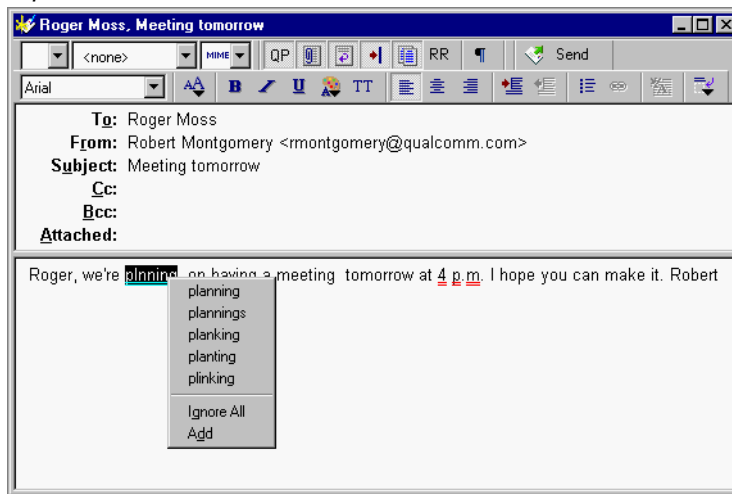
Roger Moss, Meeting tomorrow

<none> MIME QP RR ¶ Send

Arial B U TT

To: Roger Moss
From: Robert Montgomery <rmontgomery@qualcomm.com>
Subject: Meeting tomorrow
Cc:
Bcc:
Attached:

Roger, we're plnning on having a meeting tomorrow at 4 p.m. I hope you can make it. Robert

planning
plannings
planking
planting
plinking

Ignore All
Add